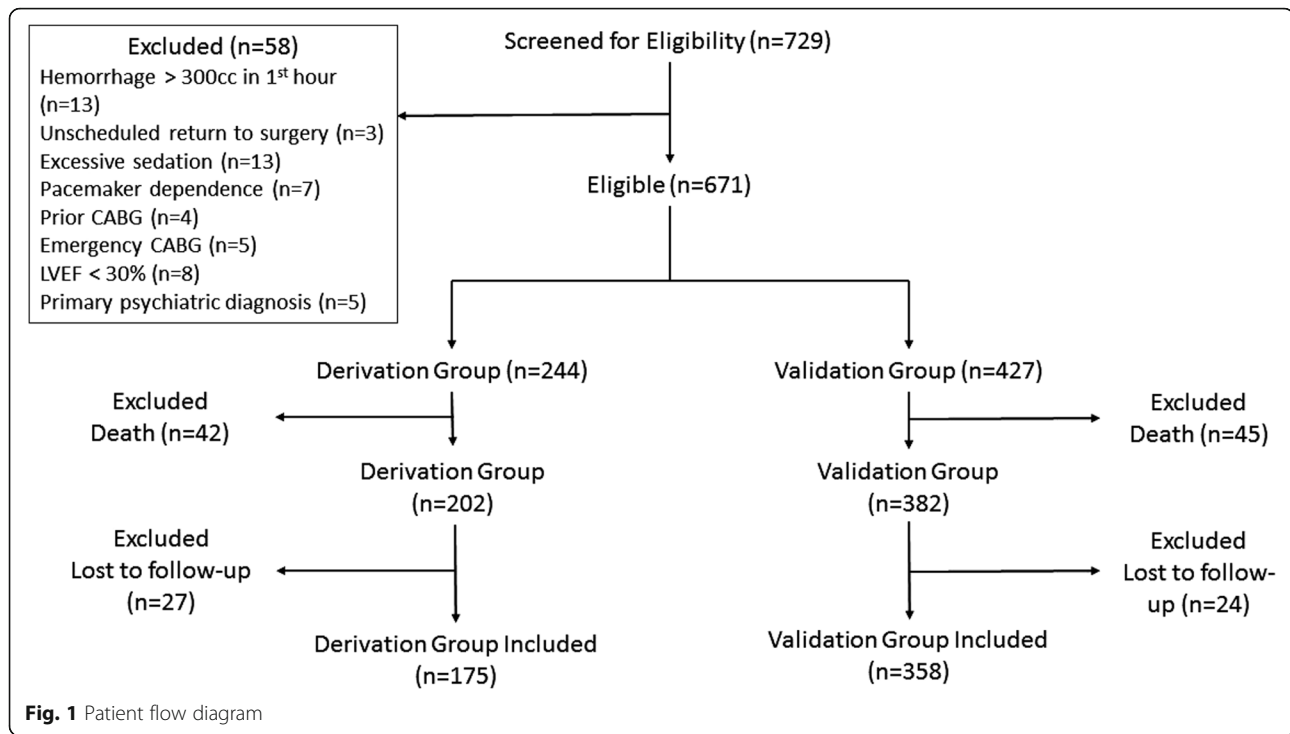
Excluded (n=58)
Hemorrhage > 300cc in 1$^{st}$ hour (n=13)
Unscheduled return to surgery (n=3)
Excessive sedation (n=13)
Pacemaker dependence (n=7)
Prior CABG (n=4)
Emergency CABG (n=5)
LVEF < 30% (n=8)
Primary psychiatric diagnosis (n=5)

Screened for Eligibility (n=729)

Eligible (n=671)

Derivation Group (n=244)

Validation Group (n=427)

Excluded
Death (n=42)

Derivation Group
(n=202)

Validation Group
(n=382)

Excluded
Death (n=45)

Excluded
Lost to follow-up
(n=27)

Excluded
Lost to follow-up (n=24)

Derivation Group Included
(n=175)

Validation Group Included
(n=358)

Fig. 1 Patient flow diagram